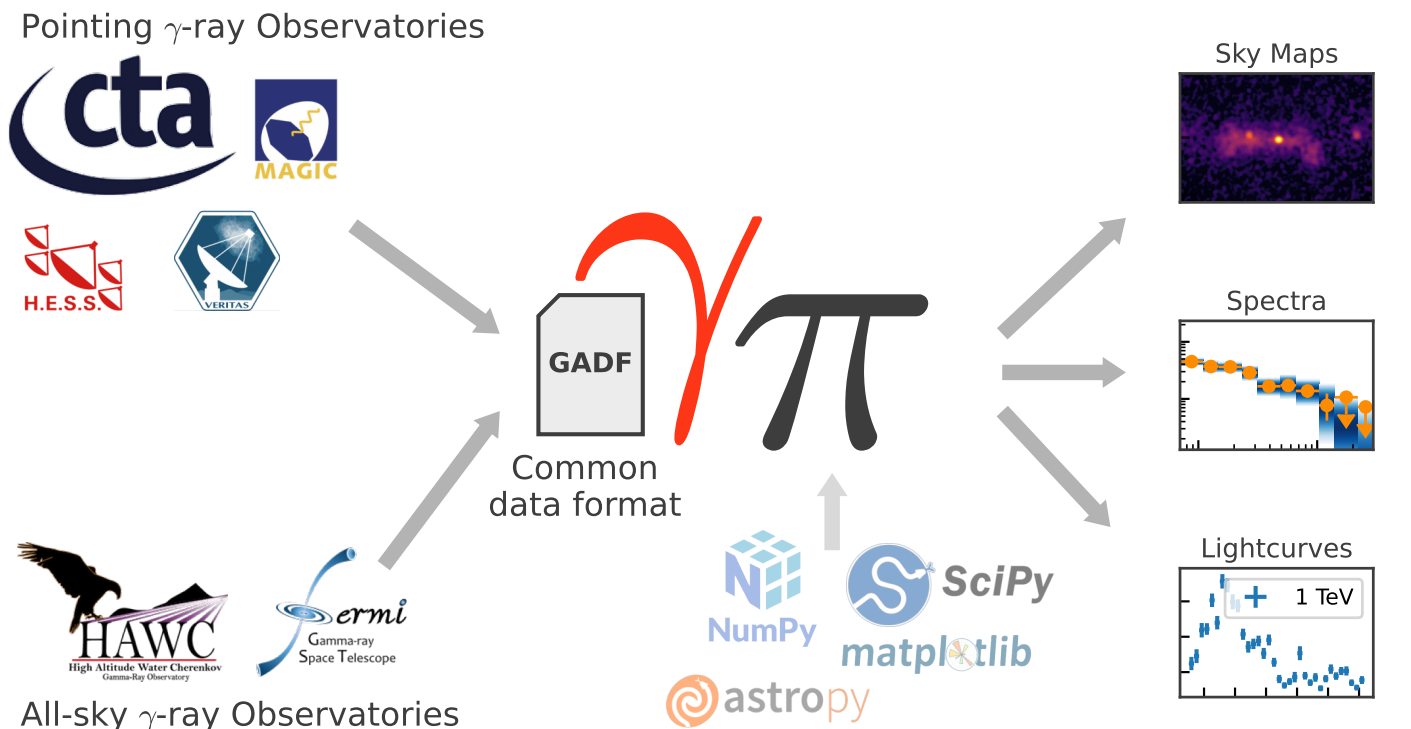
Pointing $\gamma$-ray Observatories

cta

MAGIC

H.E.S.S.

VERITAS

GADF

Common data format

Sky Maps

Spectra

Lightcurves

1 TeV

HAWC
High Altitude Water Cherenkov
Gamma-Ray Observatory

Fermi
Gamma-ray Space Telescope

NumPy

SciPy

matplotlib

astropy

All-sky $\gamma$-ray Observatories